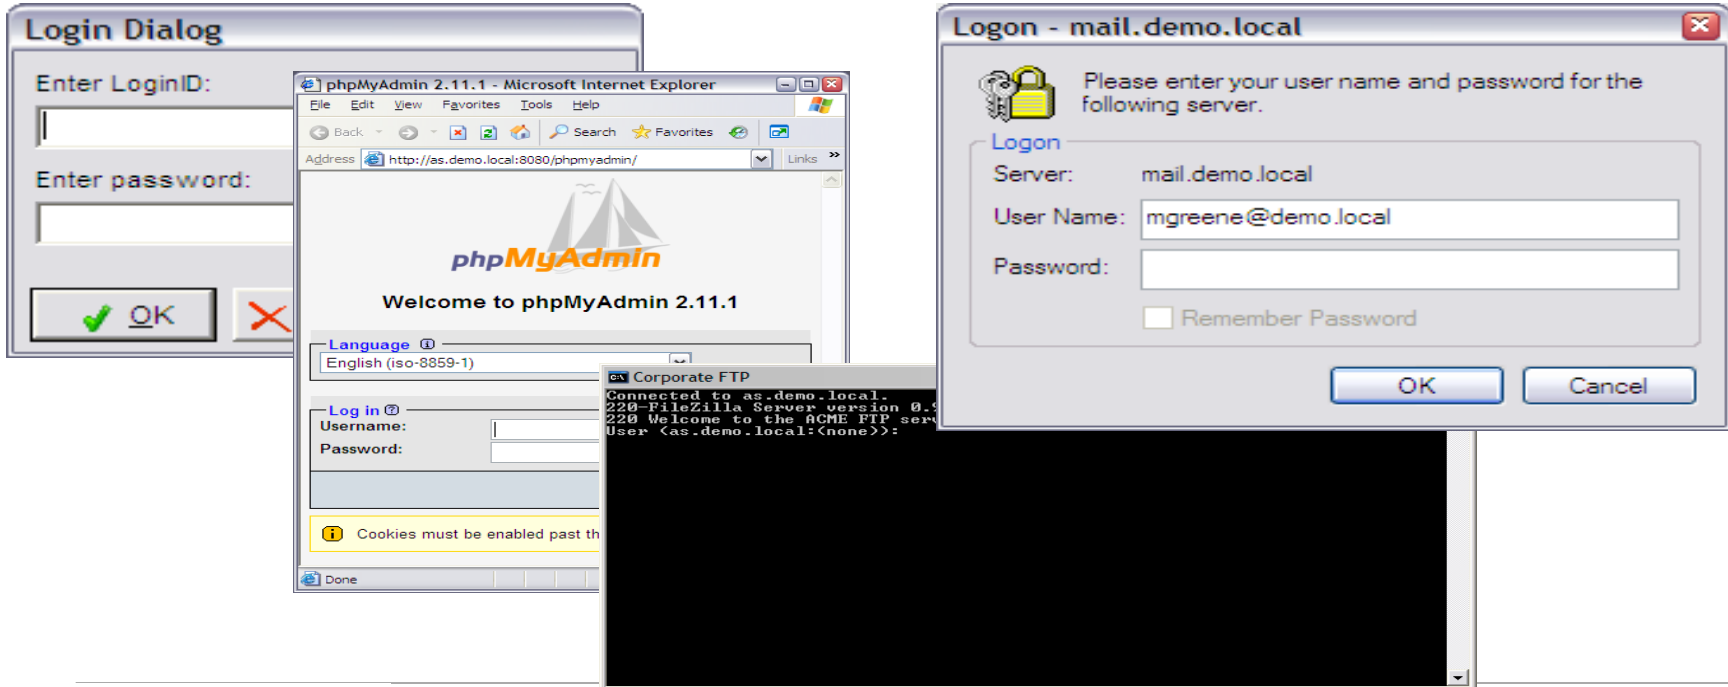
Login Dialog

Enter LoginID:

Enter password:

OK

phpMyAdmin 2.11.1 - Microsoft Internet Explorer

File Edit View Favorites Tools Help

Back Search Favorites

Address http://as.demo.local:8080/phpmyadmin/ Links

phpMyAdmin

Welcome to phpMyAdmin 2.11.1

Language

English (iso-8859-1)

Log in

Username:

Password:

Cookies must be enabled past th

Done

Corporate FTP

Connected to as.demo.local.
220-FileZilla Server version 0.9
220 Welcome to the ACME FTP serv
User (as.demo.local:(none)):

Logon - mail.demo.local

Please enter your user name and password for the following server.

Logon

Server: mail.demo.local

User Name: mgreene@demo.local

Password:

Remember Password

OK Cancel